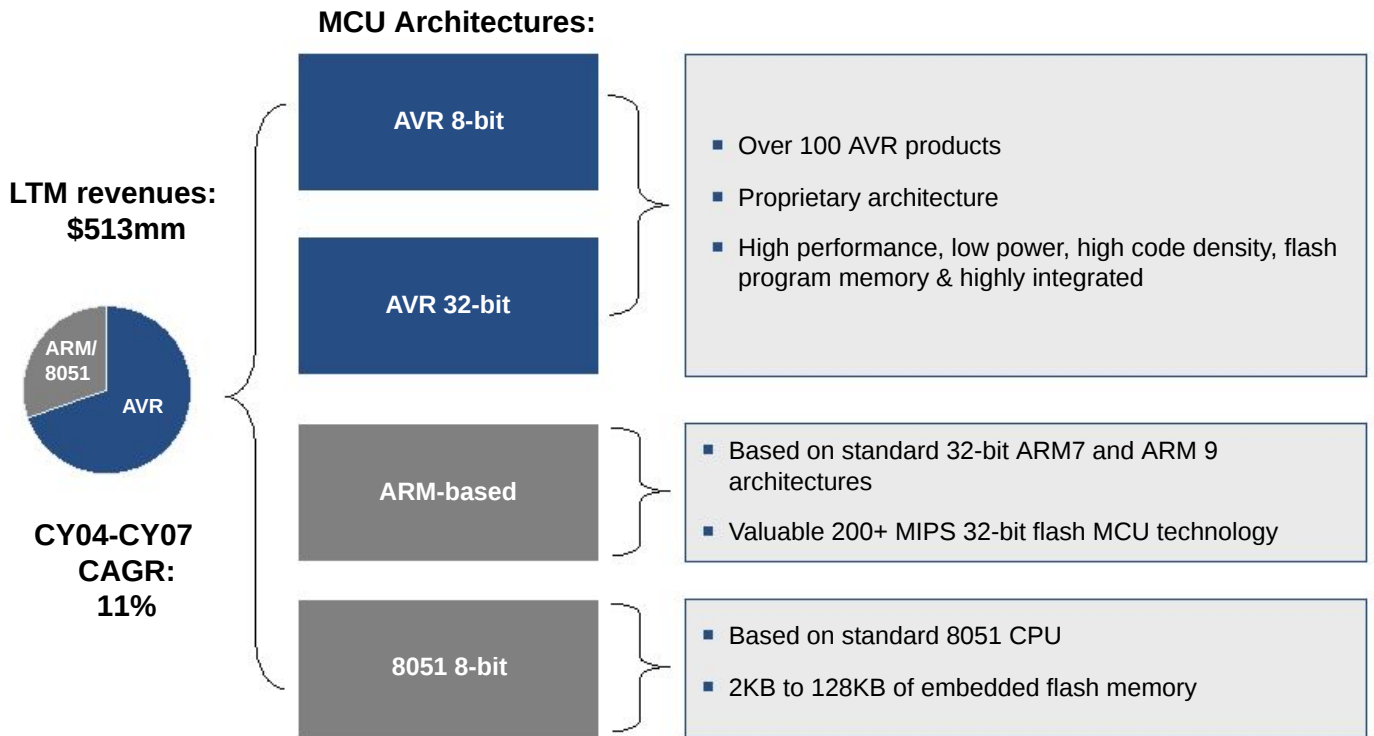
MCU Architectures:

LTM revenues: $513mm

ARM/ 8051

AVR

CY04-CY07 CAGR: 11%

AVR 8-bit

AVR 32-bit

- Over 100 AVR products
- Proprietary architecture
- High performance, low power, high code density, flash program memory & highly integrated

ARM-based

- Based on standard 32-bit ARM7 and ARM 9 architectures
- Valuable 200+ MIPS 32-bit flash MCU technology

8051 8-bit

- Based on standard 8051 CPU
- 2KB to 128KB of embedded flash memory